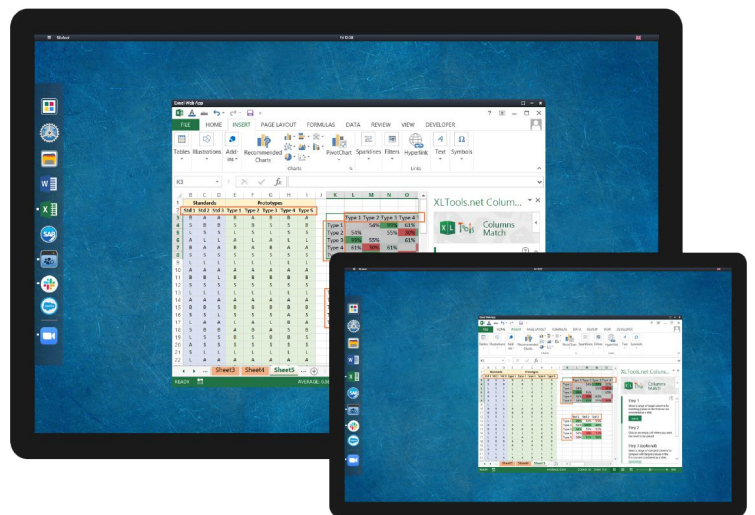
Excel Web App

FILE HOME INSERT PAGE LAYOUT FORMULAS DATA REVIEW VIEW DEVELOPER

Tables Illustrations Add-ins Recommended Charts PivotChart Sparklines Filters Hyperlink Text Symbols

Charts Links

K3

Standards Prototypes

Std 1 Std 2 Std 3 Type 1 Type 2 Type 3 Type 4 Type 5

| | Type 1 | Type 2 | Type 3 | Type 4 |
|---|---|---|---|---|
| Type 1 | | 54% | 95% | 61% |
| Type 2 | 54% | | 55% | 90% |
| Type 3 | 95% | 55% | | 61% |
| Type 4 | 61% | 90% | 61% | |

XLTools.net Column...

XLTools Columns Match

Sheet3 Sheet4 Sheet5

READY

AVERAGE: 0.6

XLTools.net Colum...

Columns Match

Step 1

Step 2